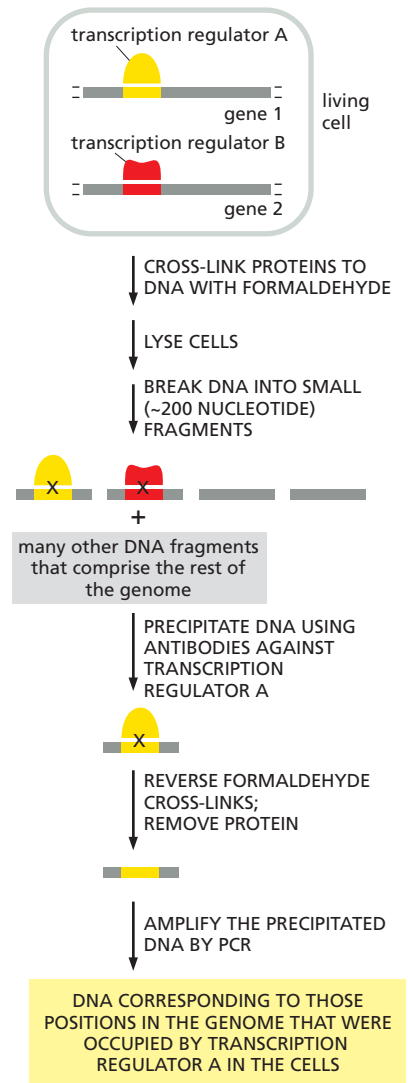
transcription regulator A

gene 1

living cell

transcription regulator B

gene 2

CROSS-LINK PROTEINS TO DNA WITH FORMALDEHYDE

LYSE CELLS

BREAK DNA INTO SMALL (~200 NUCLEOTIDE) FRAGMENTS

X

X

+

many other DNA fragments that comprise the rest of the genome

PRECIPITATE DNA USING ANTIBODIES AGAINST TRANSCRIPTION REGULATOR A

X

REVERSE FORMALDEHYDE CROSS-LINKS; REMOVE PROTEIN

AMPLIFY THE PRECIPITATED DNA BY PCR

DNA CORRESPONDING TO THOSE POSITIONS IN THE GENOME THAT WERE OCCUPIED BY TRANSCRIPTION REGULATOR A IN THE CELLS